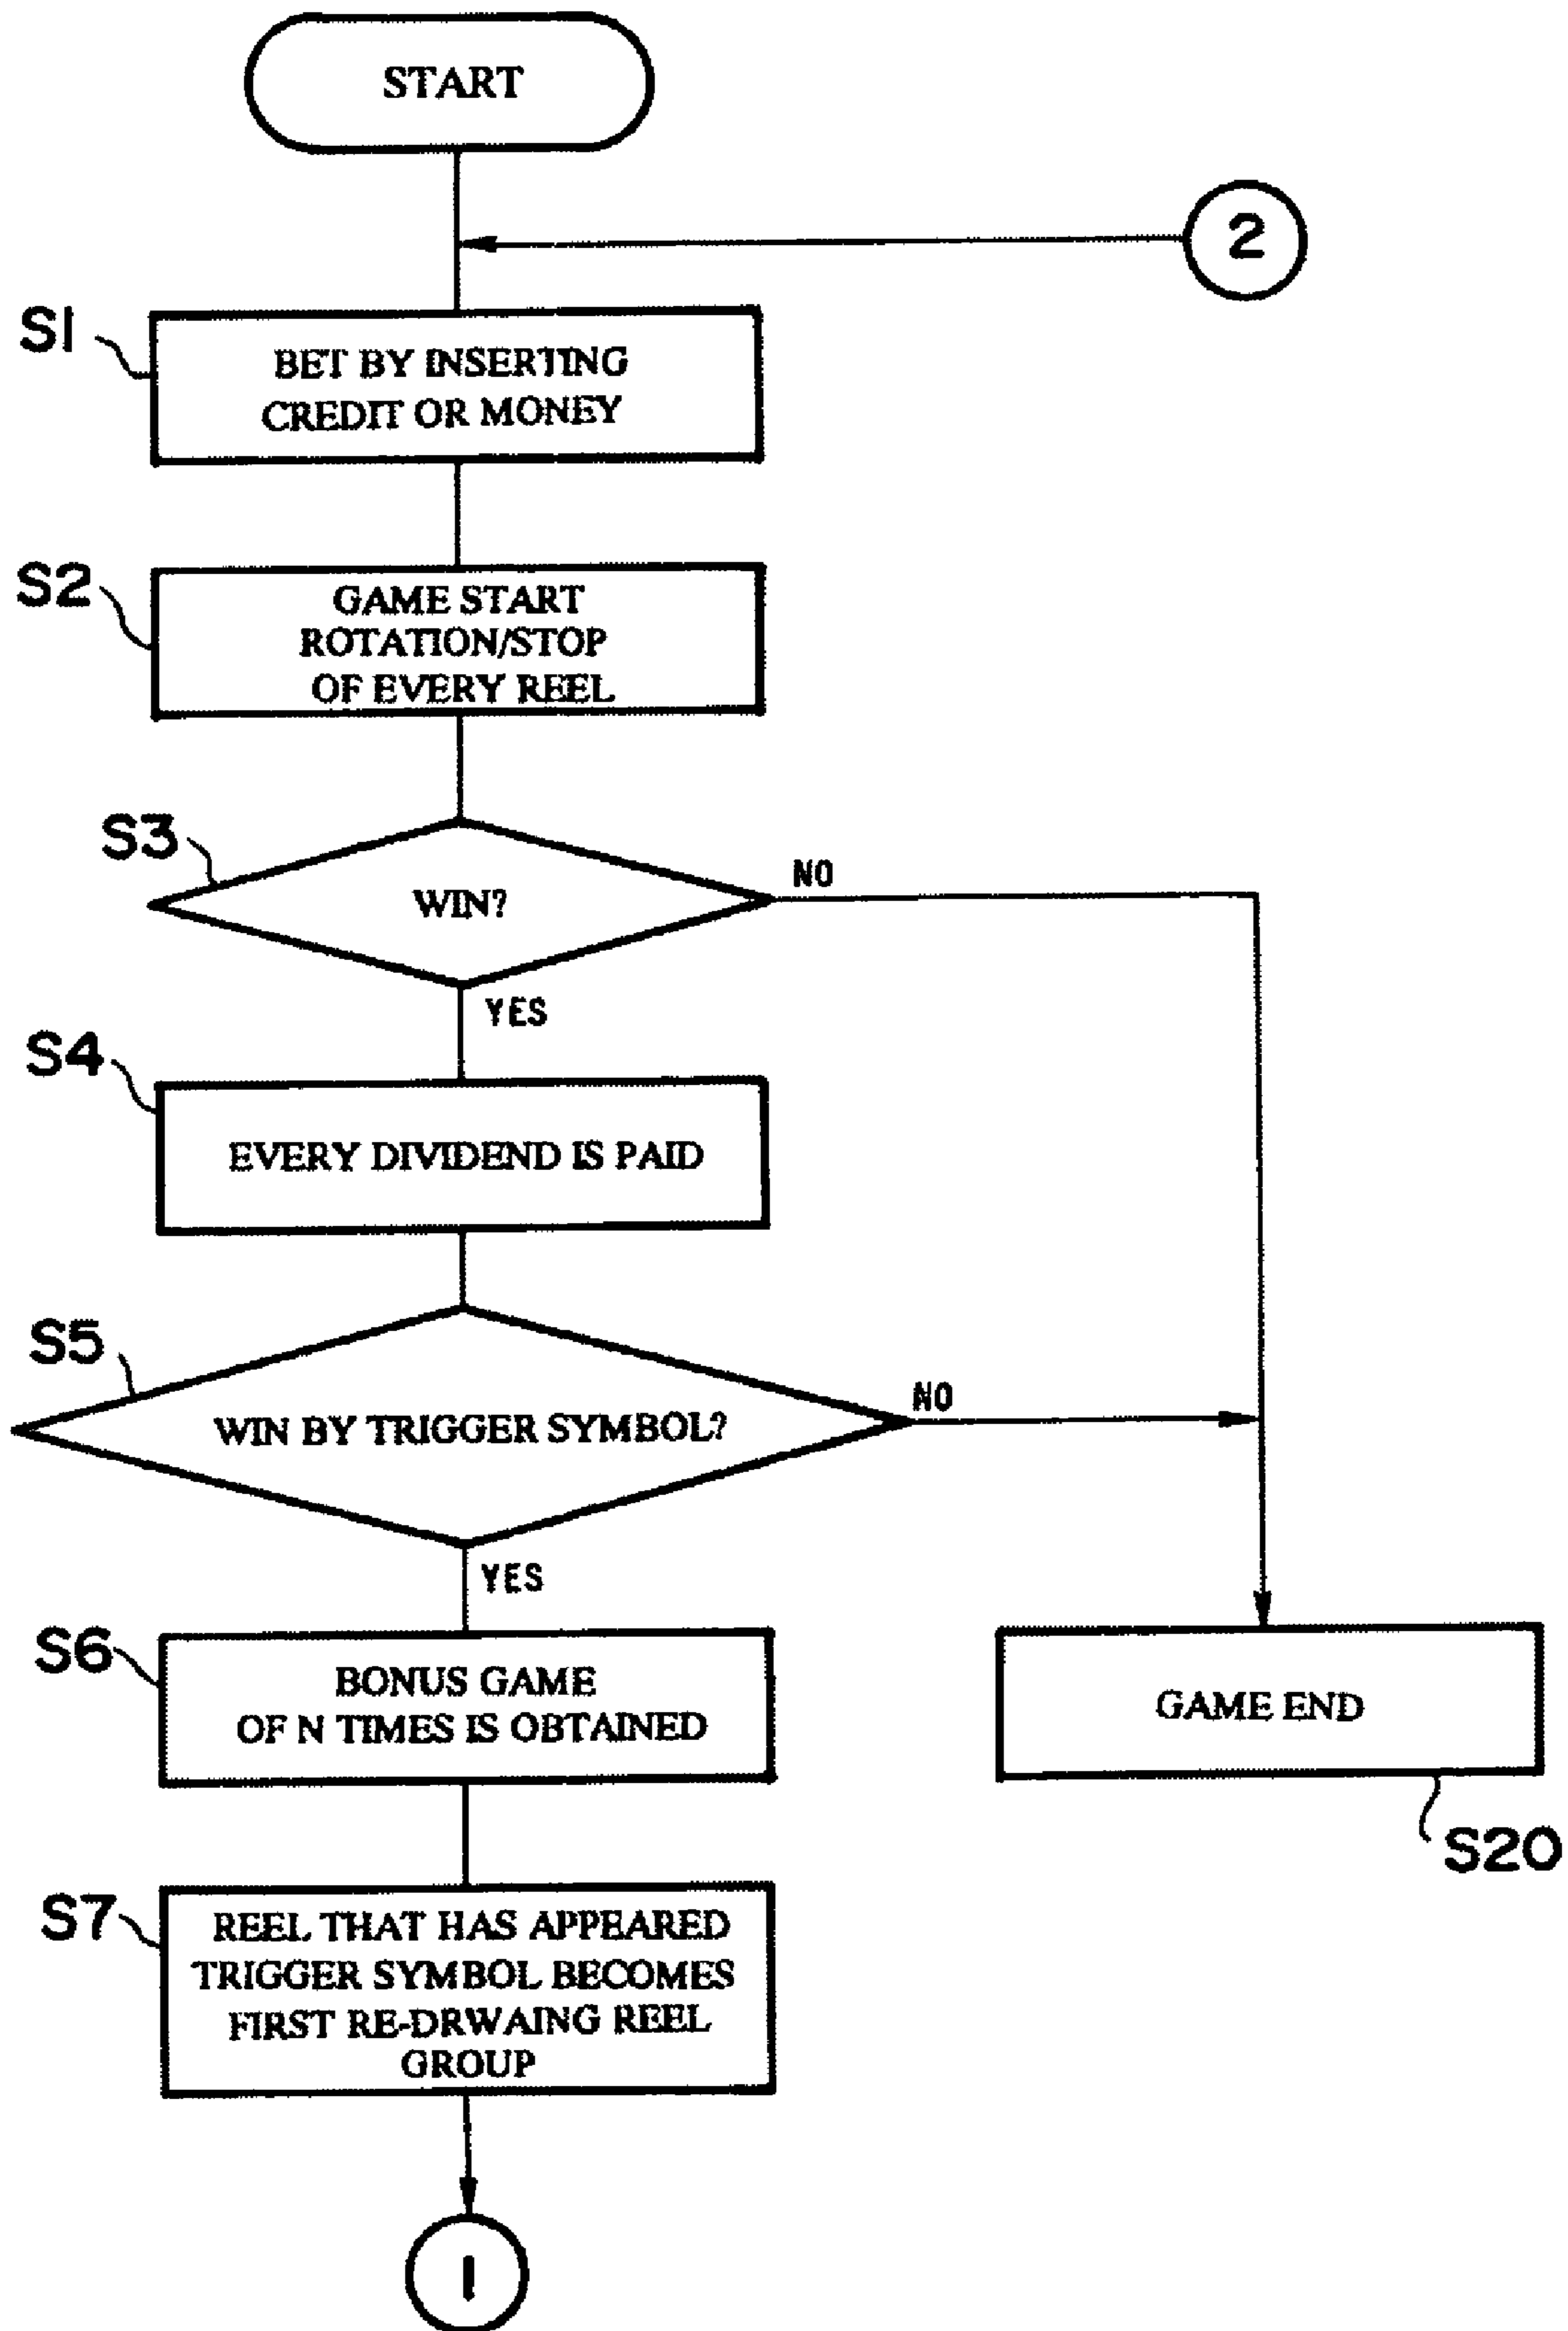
START

2

S1

BET BY INSERTING CREDIT OR MONEY

S2

GAME START ROTATION/STOP OF EVERY REEL

S3

WIN?

NO

YES

S4

EVERY DIVIDEND IS PAID

S5

WIN BY TRIGGER SYMBOL?

NO

YES

S6

BONUS GAME OF N TIMES IS OBTAINED

GAME END

S20

S7

REEL THAT HAS APPEARED TRIGGER SYMBOL BECOMES FIRST RE-DRWAING REEL GROUP

1